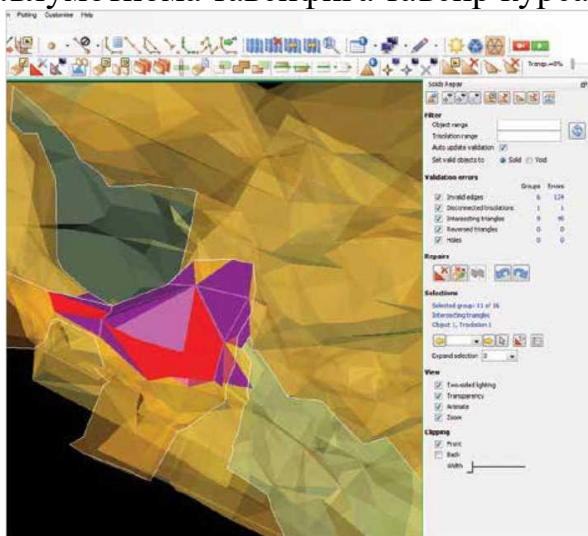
Plotting Customise Help

Transp.=0%

Solids Repair

Filter
Object range
Triangulation range
Auto update validation
Set valid objects to Solid Void

Validation errors
Groups Errors
Invalid edges 6 124
Disconnected triangulations 1 1
Intersecting triangles 9 46
Reversed triangles 0 0
Holes 0 0

Repairs

Selections
Selected group: 11 of 16
Intersecting triangles
Object 1, Triangulation 1

Expand selection 0

View
Two-sided lighting
Transparency
Animate
Zoom

Clipping
Front
Back
Width